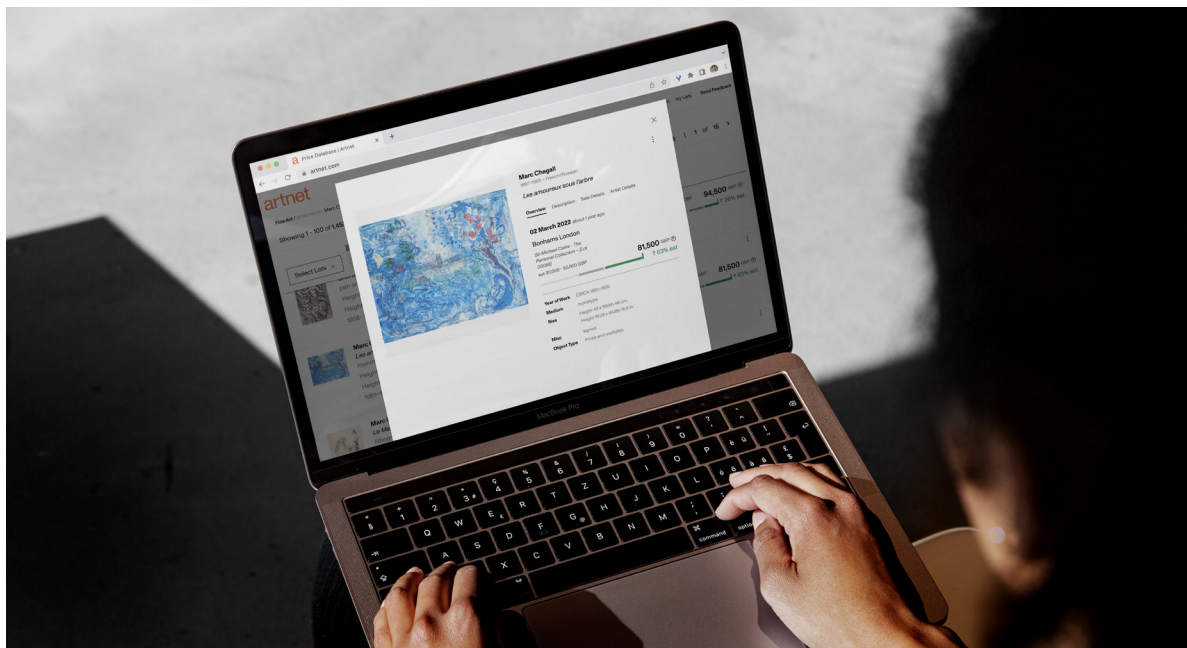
Price Database | Artnet

artnet.com

artnet

Fine Art

Showing 1 - 100 of 1,45

Select Lots

My Lots

1 of 15

94,500

81,500

Marc Chagall

Les amoureux sous l'arbre

Overview Description Sale Details Artist Details

02 March 2022 about 1 year ago

Bonhams London

81,500 GBP

↑ 63% est.

Year of Work

Medium

Size

Misc

Object Type

Signed

Prints and multiples

MacBook Pro

command

option